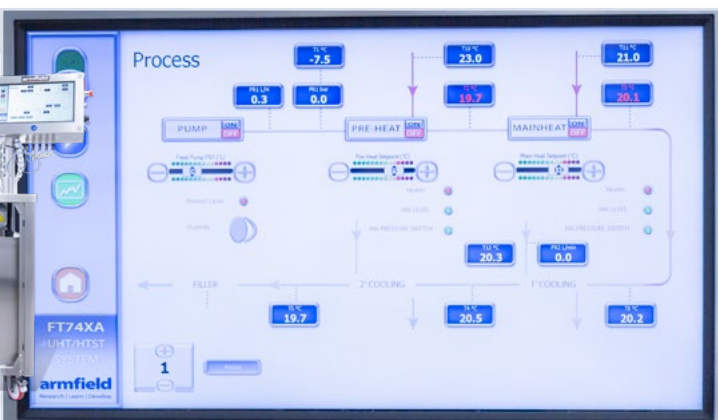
Process

T1 °C
-7.5

T10 °C
23.0

T11 °C
21.0

FR1 L/H
0.3

PR1 bar
0.0

°C
19.7

°C
20.1

PUMP
ON
OFF

PRE-HEAT
ON
OFF

MAINHEAT
ON
OFF

Feed Pump PID (%)

Pre Heat Setpoint (°C)

Main Heat Setpoint (°C)

Product Level

Heater

Heater

Humidity

HW LEVEL

HW LEVEL

HW PRESSURE SWITCH

HW PRESSURE SWITCH

T12 °C
20.3

FR2 L/min
0.0

FILLER

2° COOLING

1° COOLING

T5 °C
19.7

T4 °C
20.5

T3 °C
20.2

1

FT74XA
UHT/HTST
SYSTEM

armfield
Research | Learn | Develop